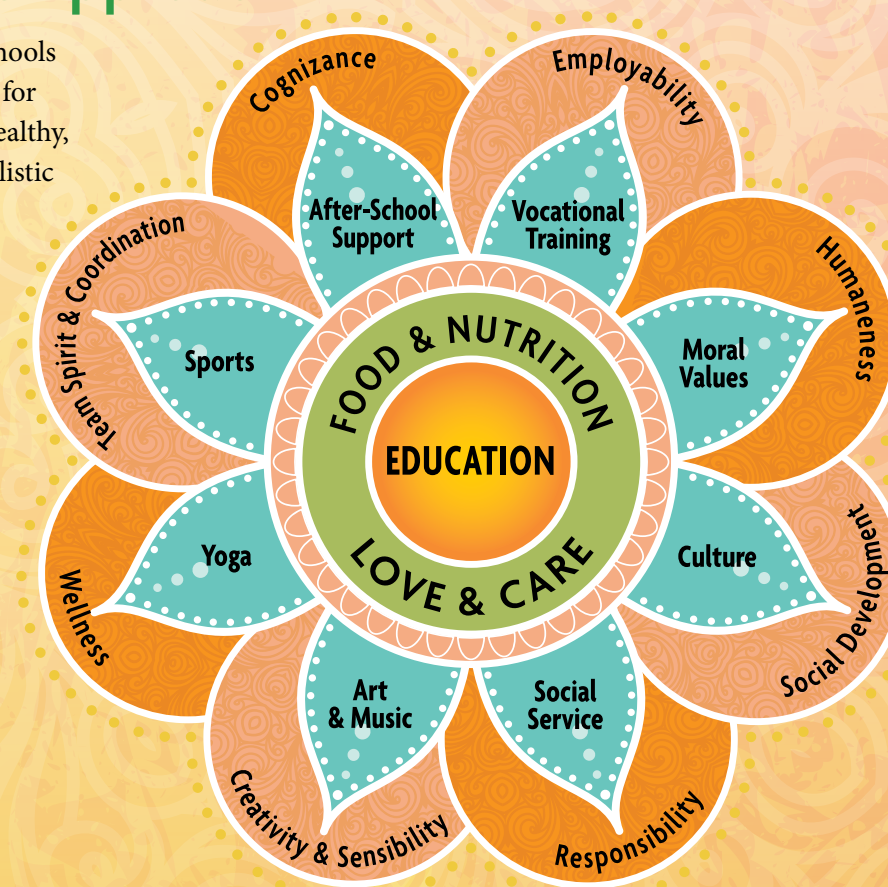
hools
for
ealthy,
listic

Cognizance
Employability
After-School Support
Vocational Training
Team Spirit & Coordination
Sports
Humaneness
Moral Values
FOOD & NUTRITION
EDUCATION
LOVE & CARE
Yoga
Culture
Wellness
Social Development
Art & Music
Social Service
Creativity & Sensibility
Responsibility